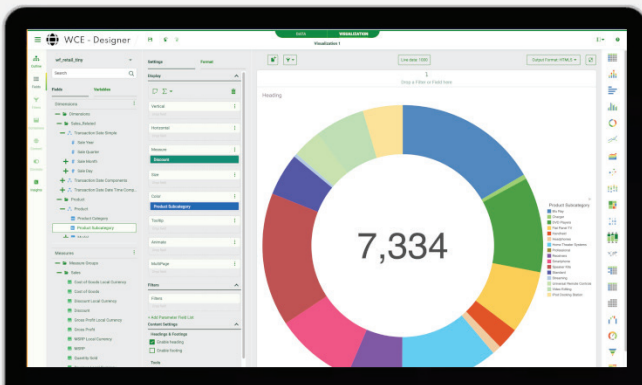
WCE - Designer

DATA

VISUALIZATION

Visualization 1

wf_retail_tmp

Search

Fields

Variables

Dimensions

Dimensions

Sales_Dataset

Transaction Date Simple

Date Year

Date Quarter

Date Month

Date Day

Transaction Date Components

Transaction Date Date Time Comp...

Product

Product

Product Category

Product Subcategory

Model

Measures

Measure Groups

Sales

Cost of Goods Local Currency

Cost of Goods

Discount Local Currency

Discount

Gross Profit Local Currency

Gross Profit

MSRP Local Currency

MSRP

Quantity Sold

Settings

Format

Display

Vertical

Horizontal

Measure

Discount

Size

Color

Product Subcategory

Tooltip

Animate

MultiPage

Filters

Filters

Content Settings

Headings & Footings

Enable Heading

Enable footing

Live data: 1000

Output Format: HTML5

Drop a Filter or Field here

Heading

7,334

Product Subcategory

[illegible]